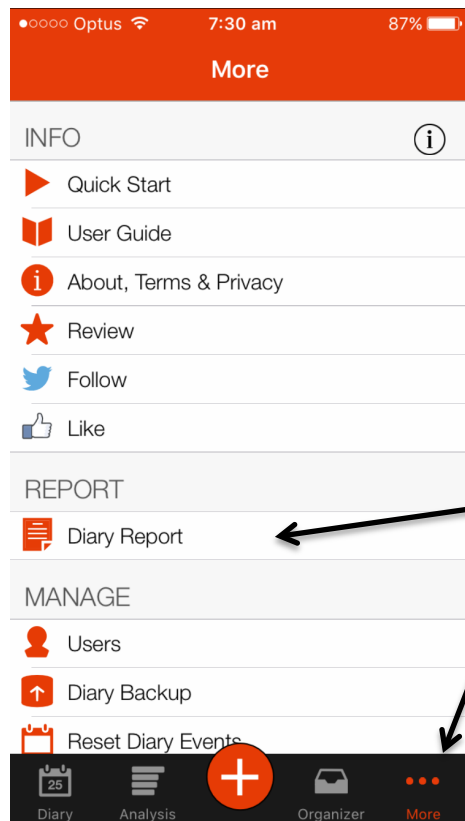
●○○○○ Optus 7:30 am 87%

More

INFO

Quick Start

User Guide

About, Terms & Privacy

Review

Follow

Like

REPORT

Diary Report

MANAGE

Users

Diary Backup

Reset Diary Events

25

Diary Analysis Organizer More